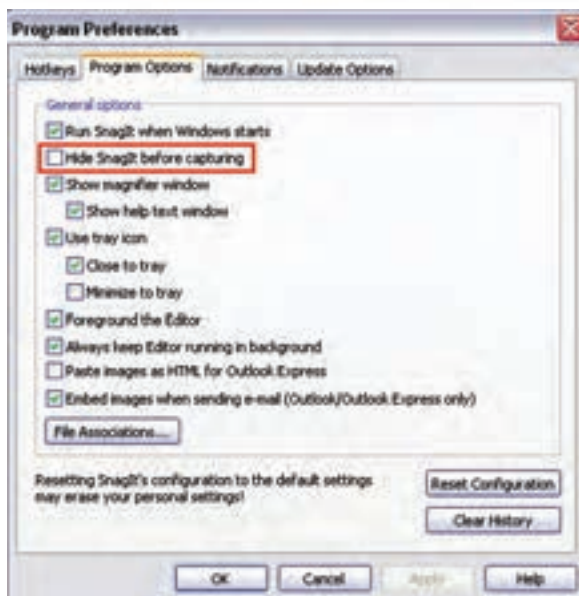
Program Preferences

Hotkeys | Program Options | Notifications | Update Options

General options

Run SnagIt when Windows starts

Hide SnagIt before capturing

Show magnifier window

Show help text window

Use tray icon

Close to tray

Minimize to tray

Foreground the Editor

Always keep Editor running in background

Paste images as HTML for Outlook Express

Embed images when sending e-mail (Outlook/Outlook Express only)

File Associations...

Resetting SnagIt's configuration to the default settings may erase your personal settings!

Reset Configuration

Clear History

OK | Cancel | Apply | Help